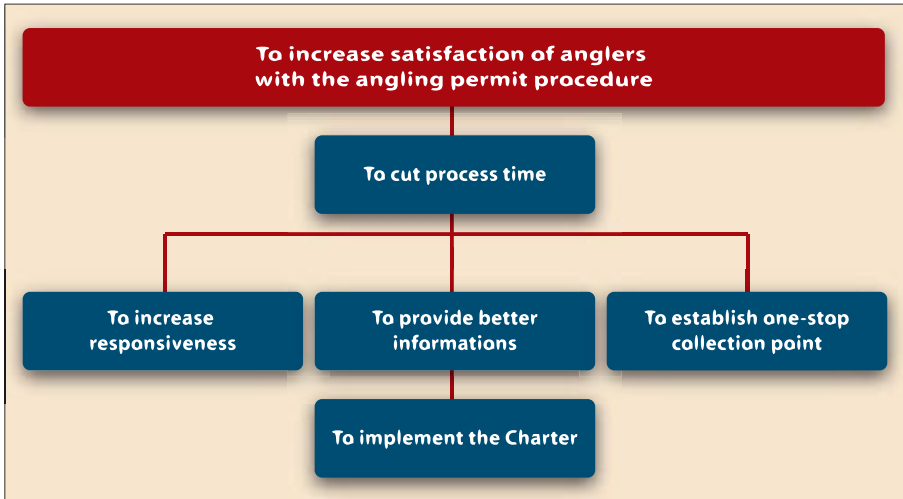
To increase satisfaction of anglers with the angling permit procedure

To cut process time

To increase responsiveness

To provide better informations

To establish one-stop collection point

To implement the Charter